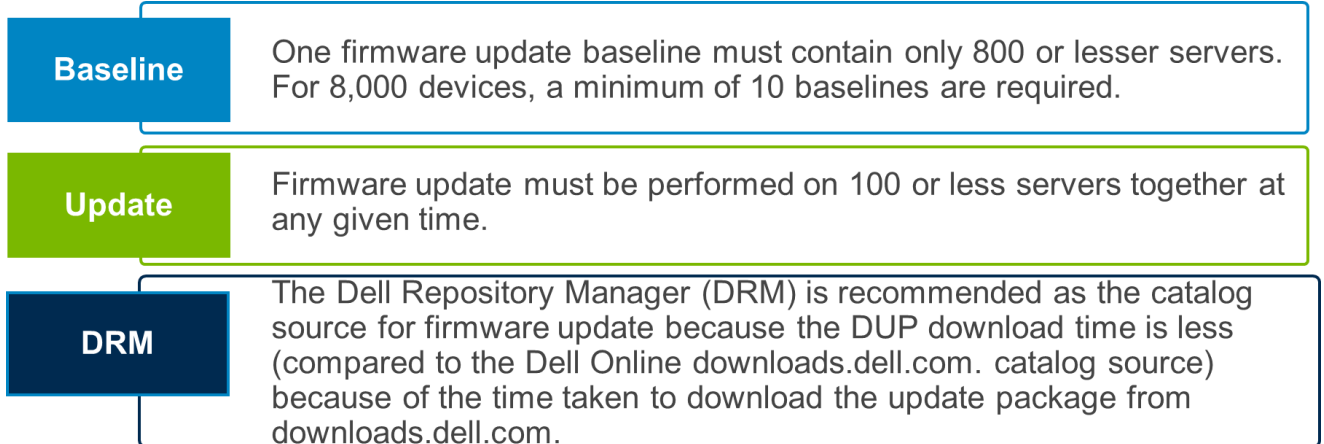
Baseline

One firmware update baseline must contain only 800 or lesser servers. For 8,000 devices, a minimum of 10 baselines are required.

Update

Firmware update must be performed on 100 or less servers together at any given time.

DRM

The Dell Repository Manager (DRM) is recommended as the catalog source for firmware update because the DUP download time is less (compared to the Dell Online downloads.dell.com. catalog source) because of the time taken to download the update package from downloads.dell.com.